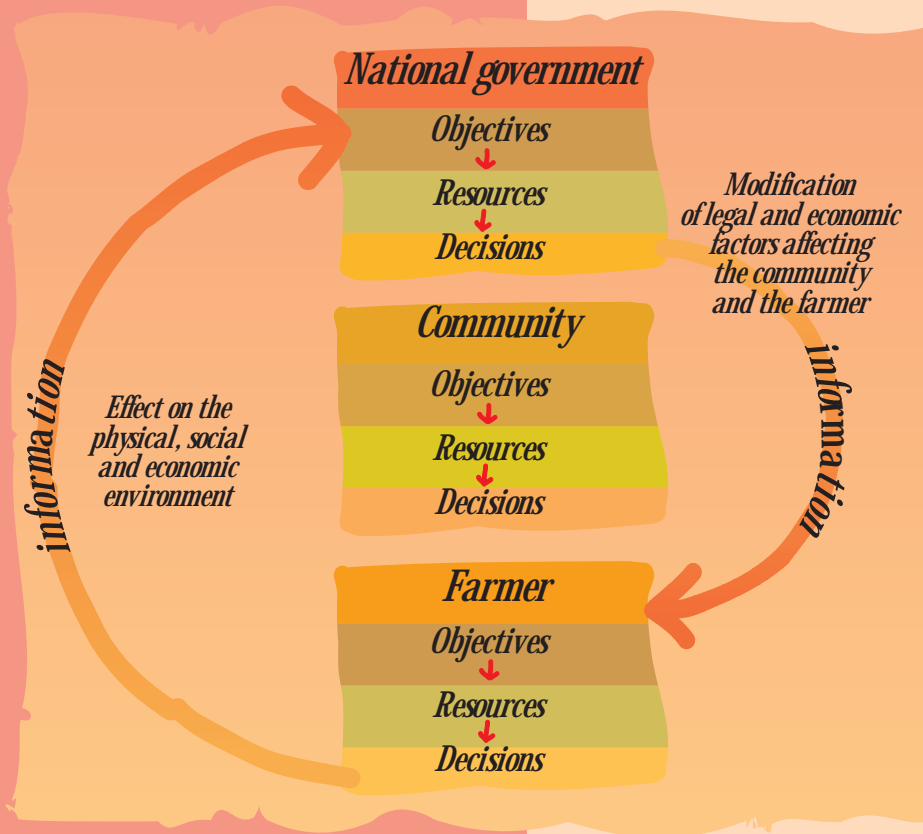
National government
Objectives
Resources
Decisions

Modification of legal and economic factors affecting the community and the farmer

information

Community
Objectives
Resources
Decisions

information

Effect on the physical, social and economic environment

Farmer
Objectives
Resources
Decisions